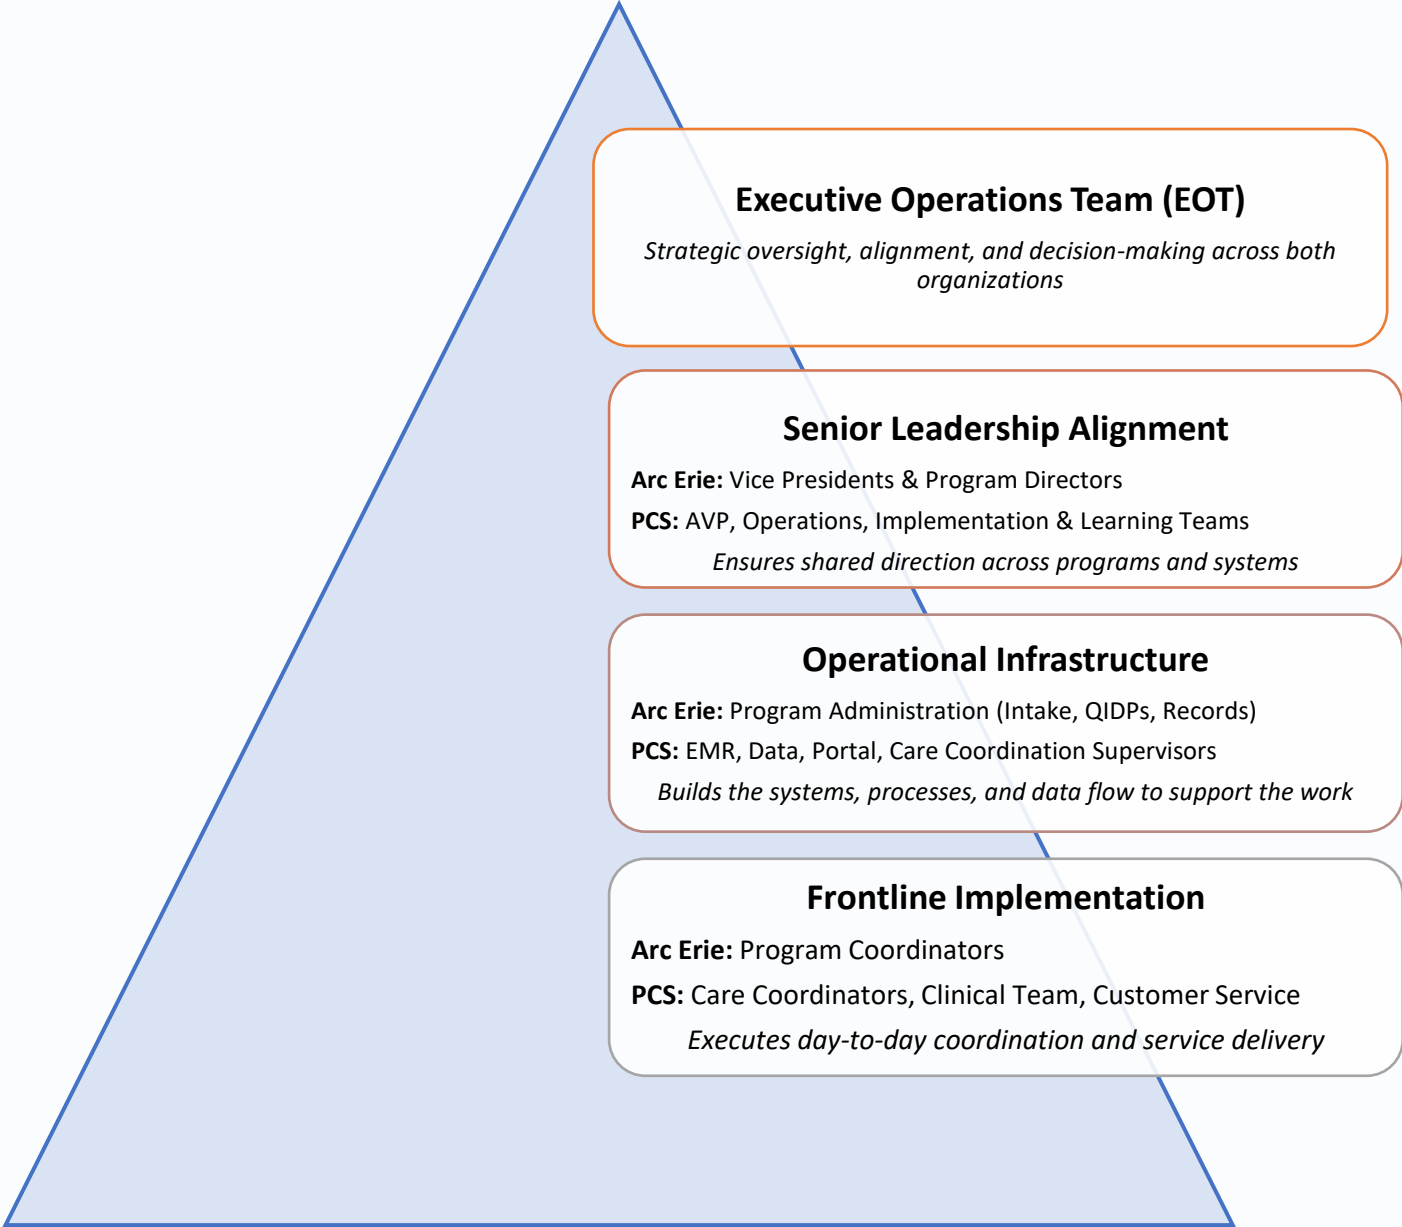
Executive Operations Team (EOT)

Strategic oversight, alignment, and decision-making across both organizations

Senior Leadership Alignment

Arc Erie: Vice Presidents & Program Directors

PCS: AVP, Operations, Implementation & Learning Teams

Ensures shared direction across programs and systems

Operational Infrastructure

Arc Erie: Program Administration (Intake, QIDPs, Records)

PCS: EMR, Data, Portal, Care Coordination Supervisors

Builds the systems, processes, and data flow to support the work

Frontline Implementation

Arc Erie: Program Coordinators

PCS: Care Coordinators, Clinical Team, Customer Service

Executes day-to-day coordination and service delivery